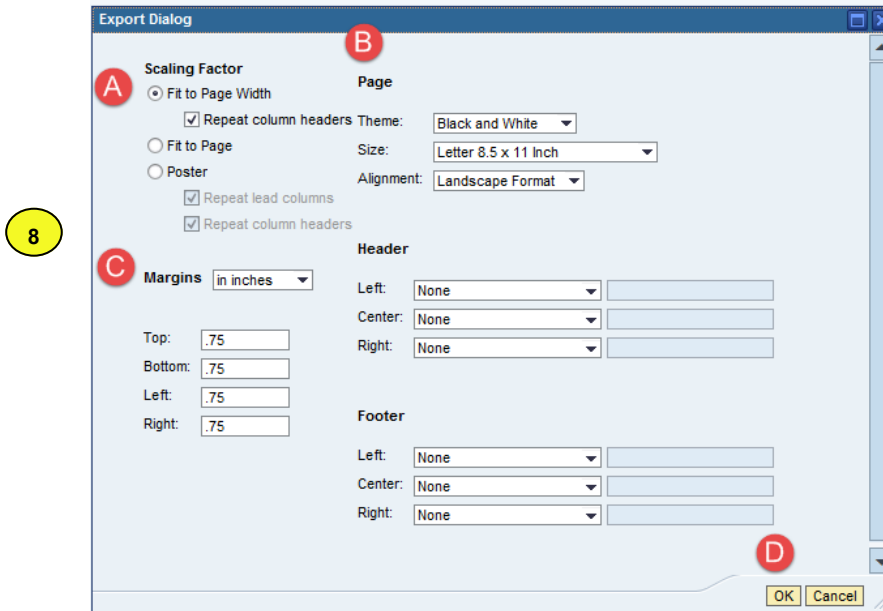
8

Export Dialog

A

Scaling Factor

Fit to Page Width

Repeat column headers

Fit to Page

Poster

Repeat lead columns

Repeat column headers

B

Page

Theme: Black and White

Size: Letter 8.5 x 11 Inch

Alignment: Landscape Format

C

Margins in inches

Top: .75

Bottom: .75

Left: .75

Right: .75

Header

Left: None

Center: None

Right: None

Footer

Left: None

Center: None

Right: None

D

OK Cancel